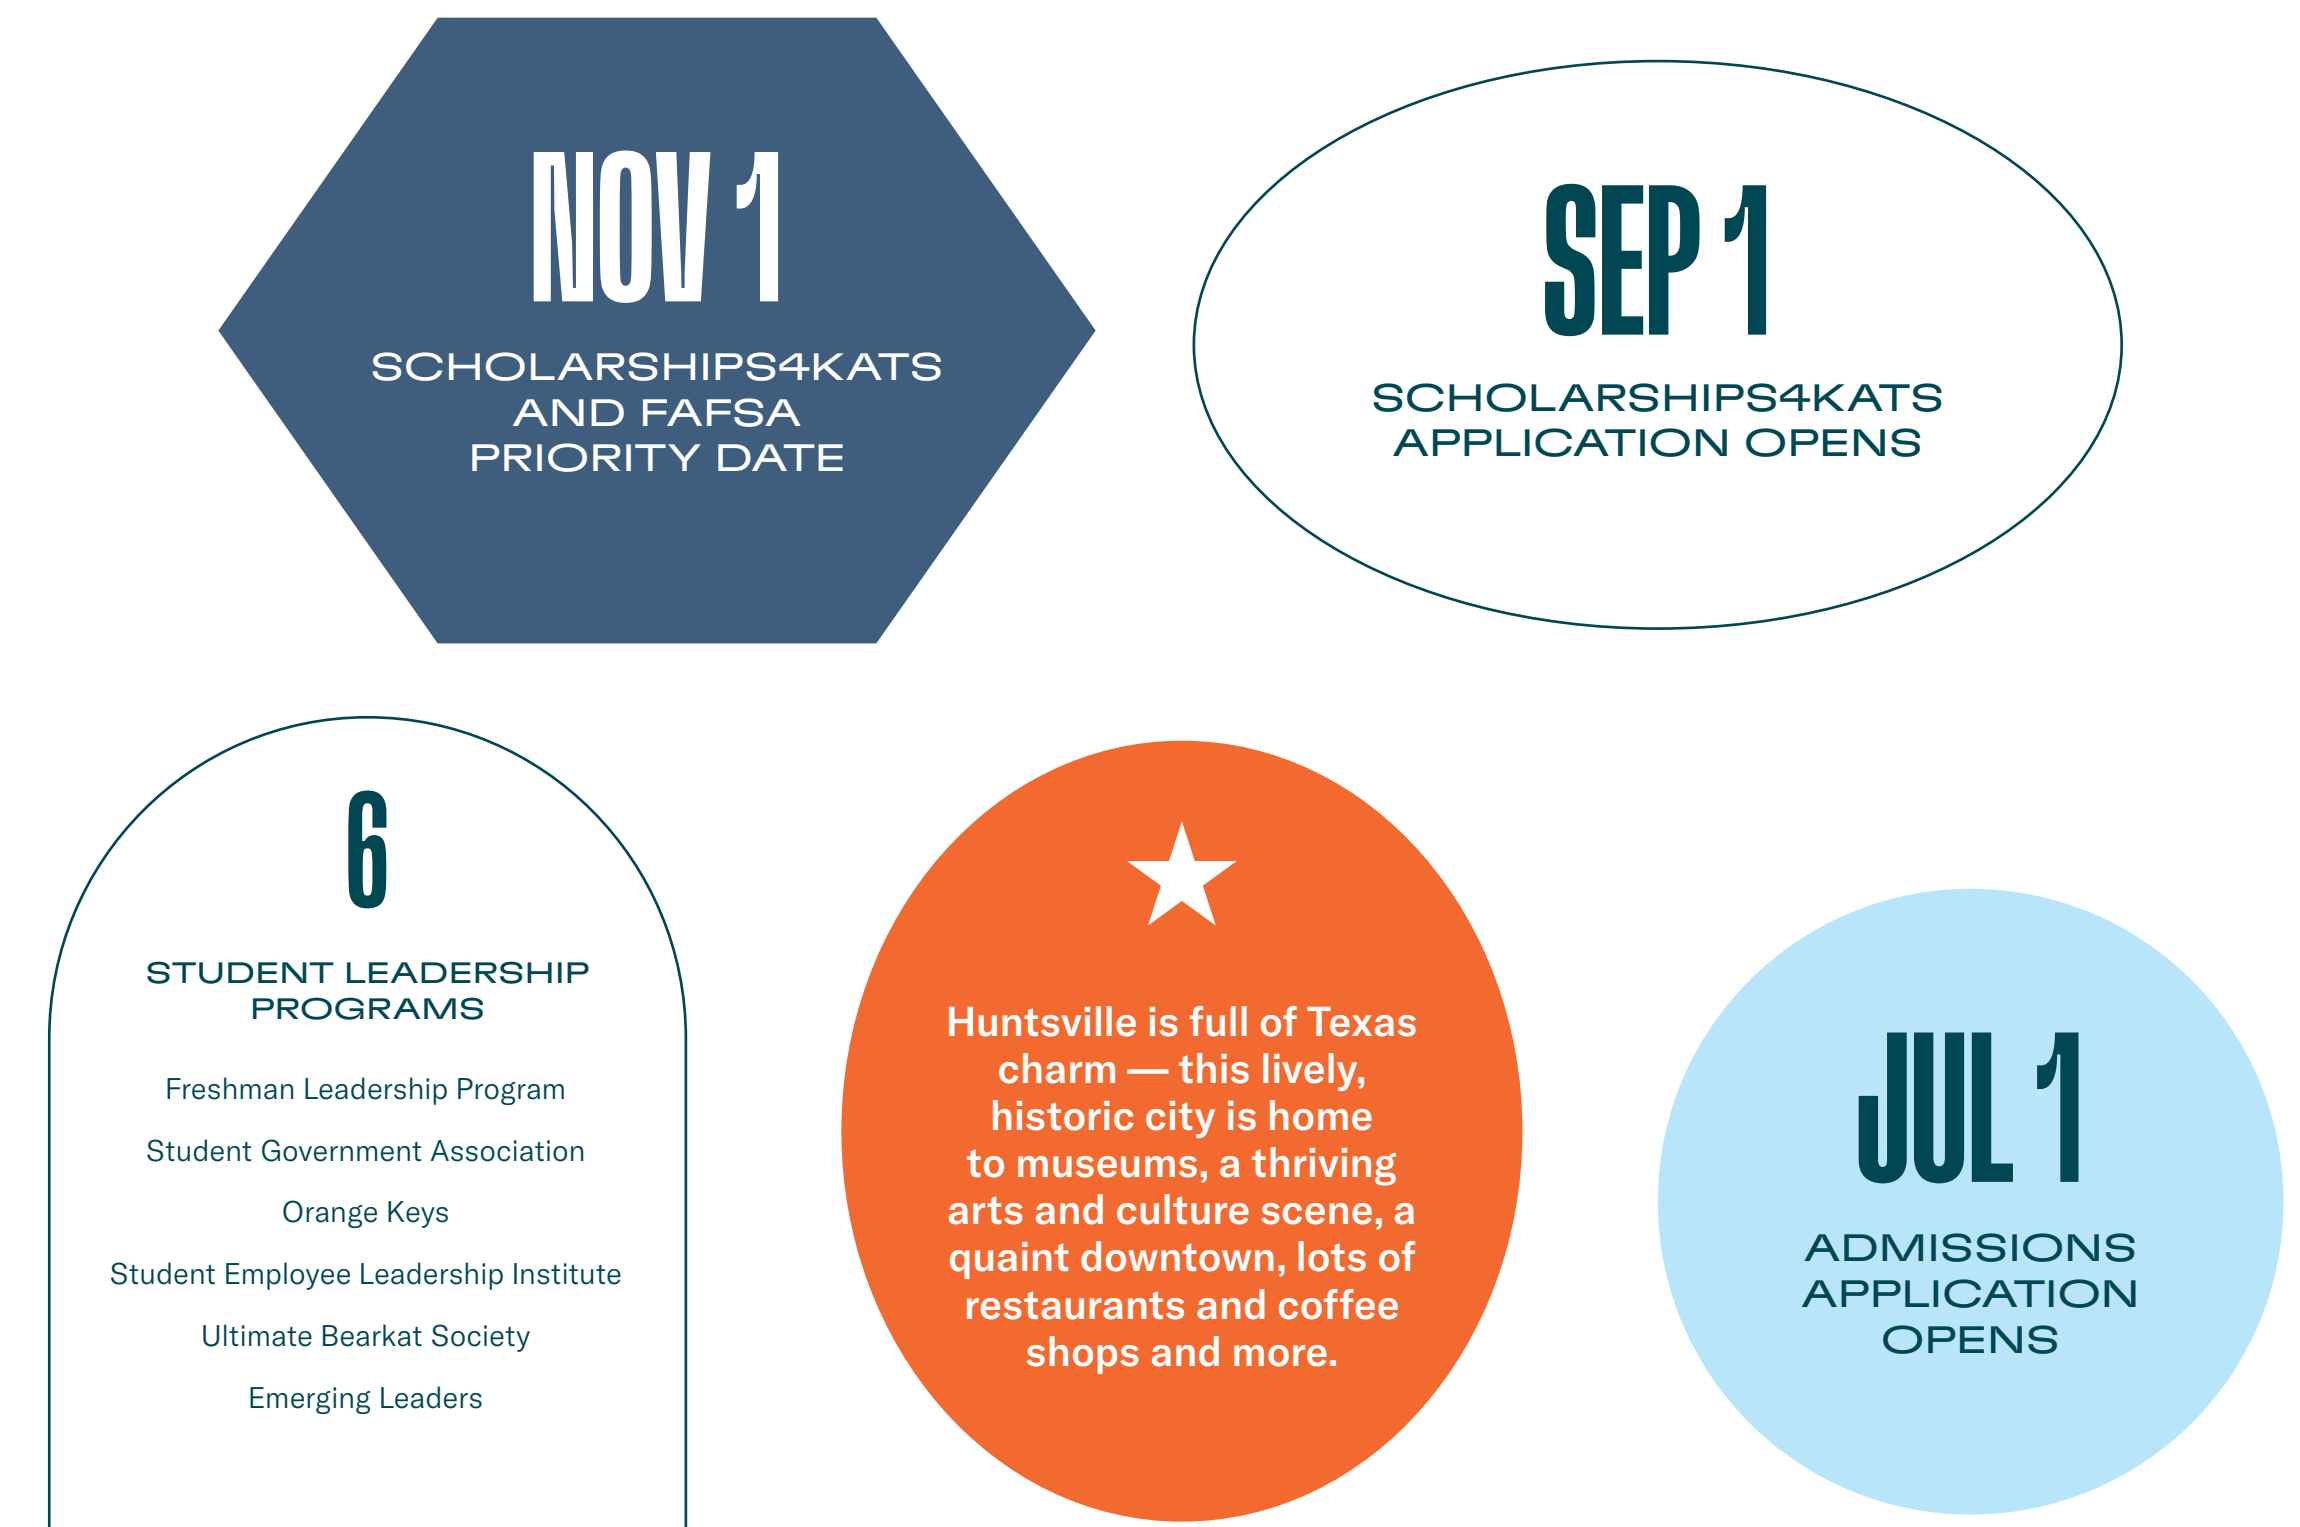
NOV 1
SCHOLARSHIPS4KATS AND FAFSA PRIORITY DATE

SEP 1
SCHOLARSHIPS4KATS APPLICATION OPENS

6
STUDENT LEADERSHIP PROGRAMS

Freshman Leadership Program

Student Government Association

Orange Keys

Student Employee Leadership Institute

Ultimate Bearkat Society

Emerging Leaders

Huntsville is full of Texas charm — this lively, historic city is home to museums, a thriving arts and culture scene, a quaint downtown, lots of restaurants and coffee shops and more.

JUL 1
ADMISSIONS APPLICATION OPENS